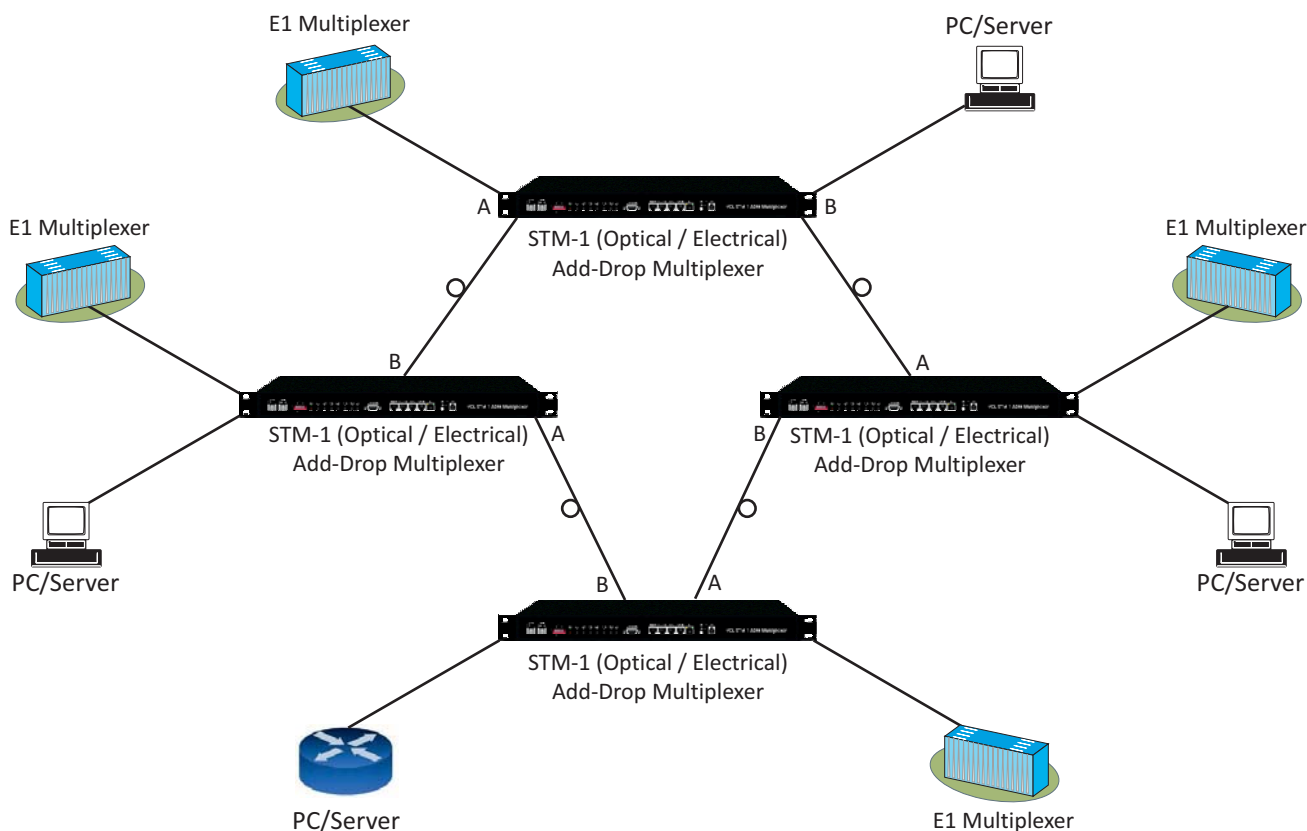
E1 Multiplexer

PC/Server

A

B

STM-1 (Optical / Electrical)
Add-Drop Multiplexer

E1 Multiplexer

E1 Multiplexer

B

A

STM-1 (Optical / Electrical)
Add-Drop Multiplexer

A

B

STM-1 (Optical / Electrical)
Add-Drop Multiplexer

PC/Server

PC/Server

B

A

STM-1 (Optical / Electrical)
Add-Drop Multiplexer

PC/Server

E1 Multiplexer